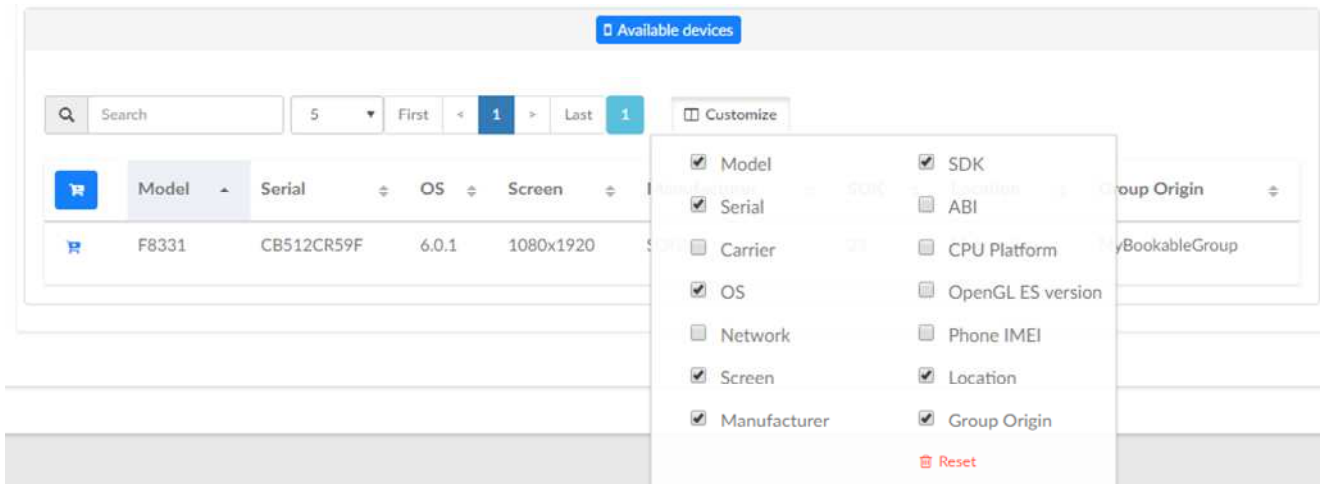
Available devices

Search

5

First

1

Last

1

Customize

| | Model | Serial | OS | Screen | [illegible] | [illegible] | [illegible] | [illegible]oup Origin |
|---|---|---|---|---|---|---|---|---|
| | F8331 | CB512CR59F | 6.0.1 | 1080x1920 | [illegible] | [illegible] | | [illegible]yBookableGroup |

Model
Serial
Carrier
OS
Network
Screen
Manufacturer

SDK
ABI
CPU Platform
OpenGL ES version
Phone IMEI
Location
Group Origin

Reset